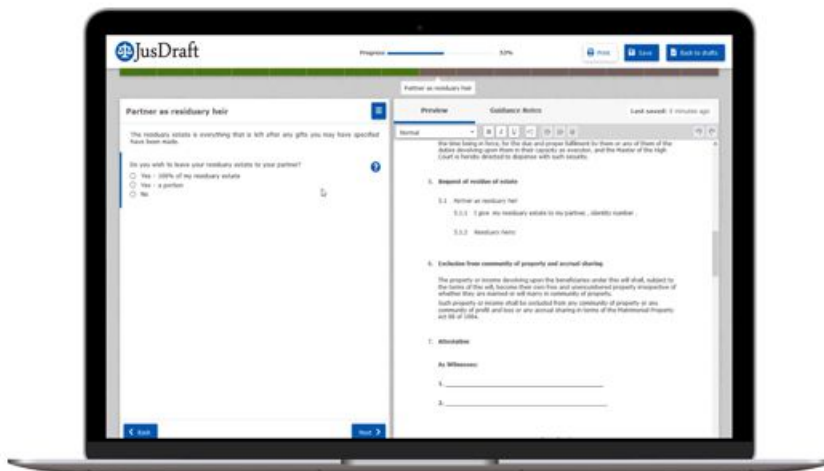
JusDraft

Progress 53%

Print Save Back to drafts

Partner as residuary heir

Partner as residuary heir

The residuary estate is everything that is left after any gifts you may have specified have been made.

Do you wish to leave your residuary estate to your partner?

Yes - 100% of my residuary estate

Yes - a portion

No

Back

Next

Preview

Guidance Notes

Last saved: 4 minutes ago

Normal

the time being in force, for the due and proper fulfilment by them or any of them of the duties devolving upon them in their capacity as executors, and the Master of the High Court is hereby directed to dispense with such security.

5. Bequest of residue of estate

5.1 Partner as residuary heir

5.1.1 I give my residuary estate to my partner, , identity number .

5.1.2 Residuary heirs:

6. Exclusion from community of property and accrual sharing

The property or income devolving upon the beneficiaries under this will shall, subject to the terms of this will, become their own free and unencumbered property irrespective of whether they are married or will marry in community of property.

Such property or income shall be excluded from any community of property or any community of profit and loss or any accrual sharing in terms of the Matrimonial Property Act 88 of 1984.

7. Attestation

As Witnesses:

1. ____________________

2. ____________________